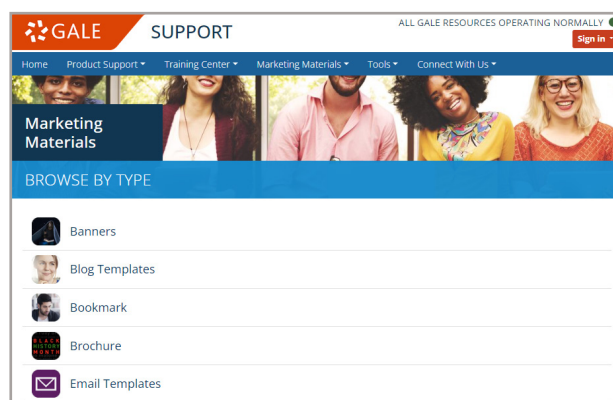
GALE SUPPORT

ALL GALE RESOURCES OPERATING NORMALLY

Sign in

Home Product Support Training Center Marketing Materials Tools Connect With Us

Marketing Materials

BROWSE BY TYPE

Banners

Blog Templates

Bookmark

BLACK HISTORY MONTH

Brochure

Email Templates